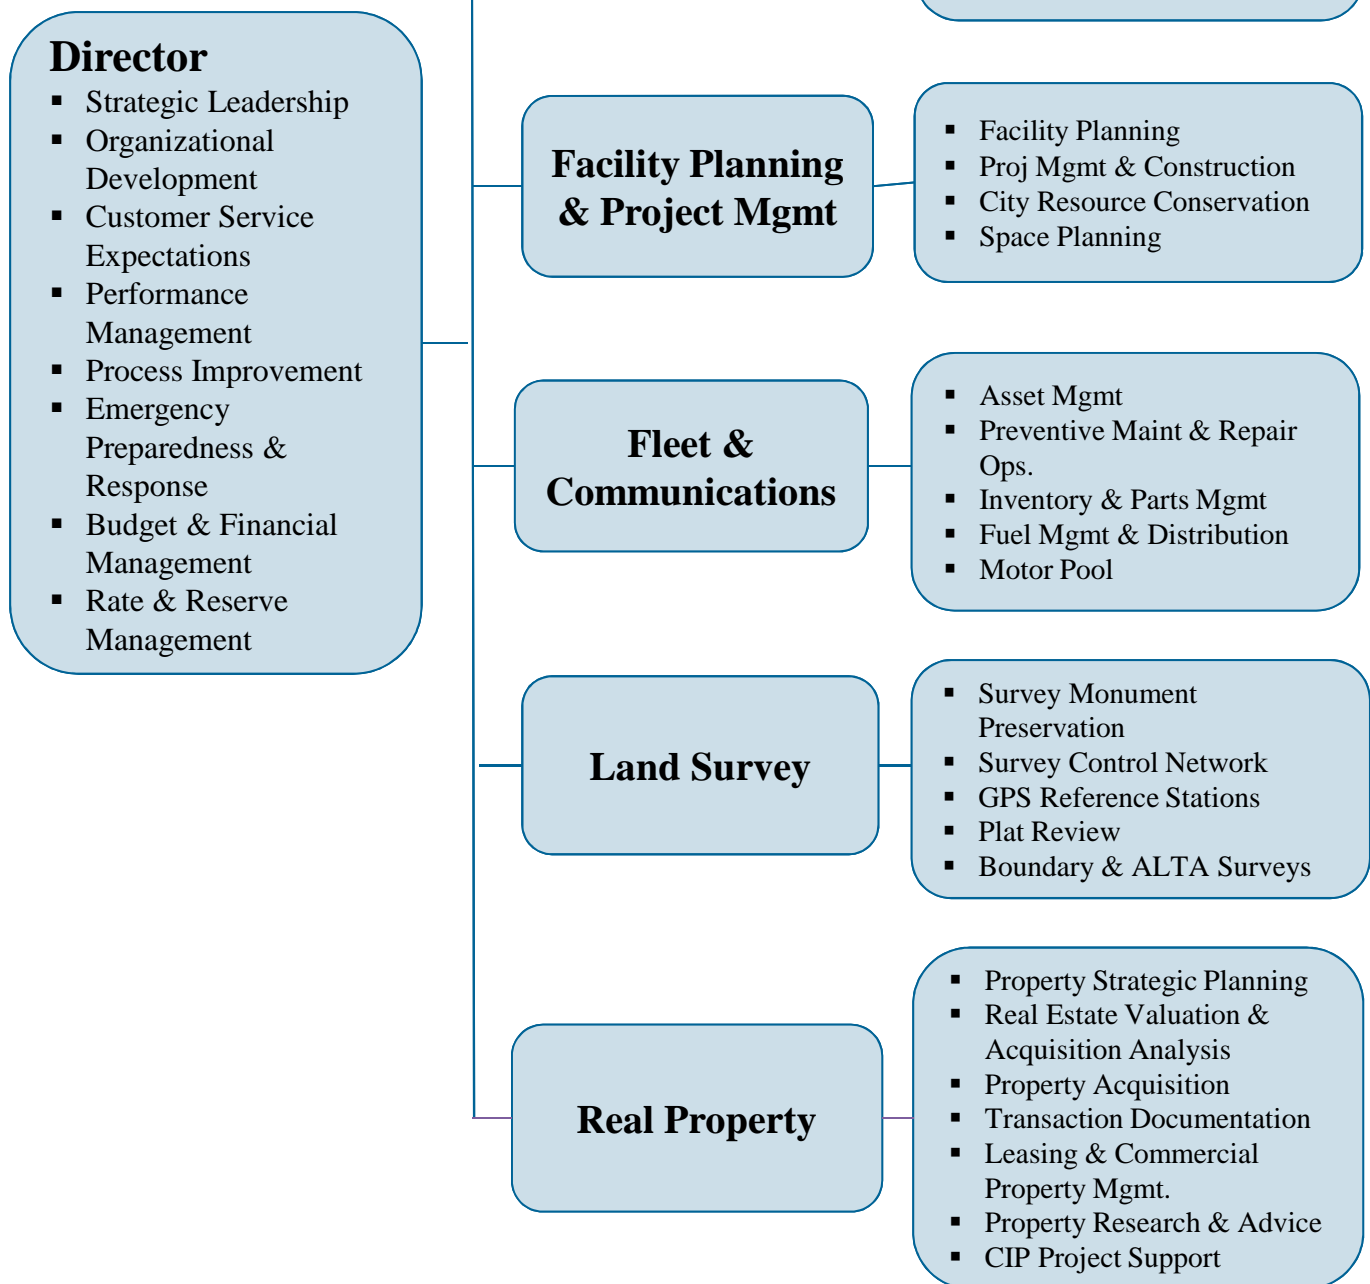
Director
- Strategic Leadership
- Organizational Development
- Customer Service Expectations
- Performance Management
- Process Improvement
- Emergency Preparedness & Response
- Budget & Financial Management
- Rate & Reserve Management

Facility Planning & Project Mgmt

- Facility Planning
- Proj Mgmt & Construction
- City Resource Conservation
- Space Planning

Fleet & Communications

- Asset Mgmt
- Preventive Maint & Repair Ops.
- Inventory & Parts Mgmt
- Fuel Mgmt & Distribution
- Motor Pool

Land Survey

- Survey Monument Preservation
- Survey Control Network
- GPS Reference Stations
- Plat Review
- Boundary & ALTA Surveys

Real Property

- Property Strategic Planning
- Real Estate Valuation & Acquisition Analysis
- Property Acquisition
- Transaction Documentation
- Leasing & Commercial Property Mgmt.
- Property Research & Advice
- CIP Project Support